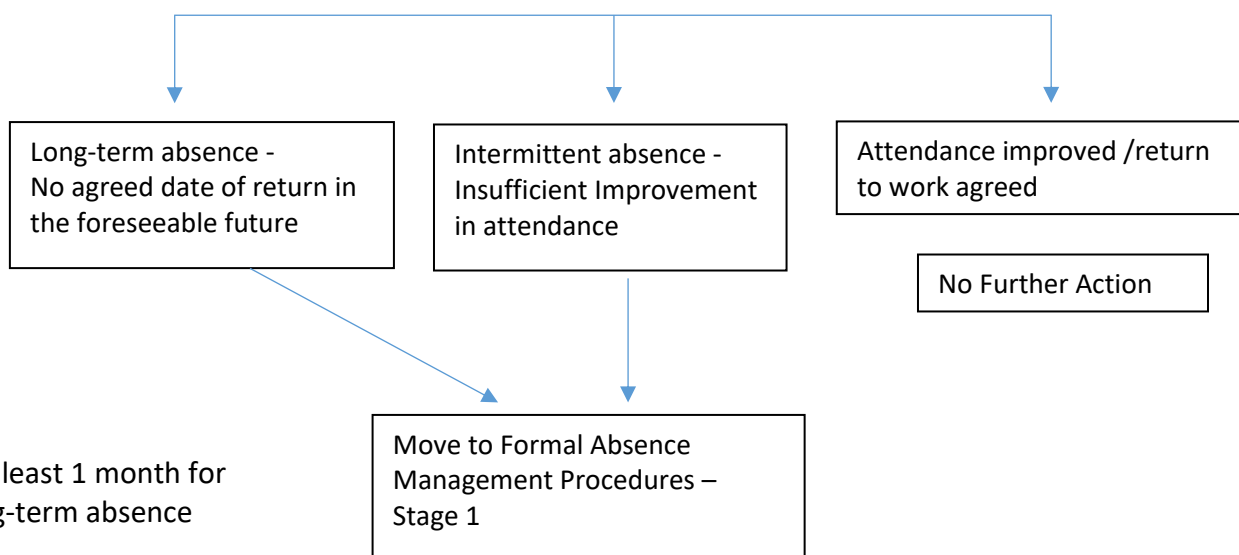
Long-term absence - No agreed date of return in the foreseeable future

Intermittent absence - Insufficient Improvement in attendance

Attendance improved /return to work agreed

No Further Action

Move to Formal Absence Management Procedures – Stage 1

least 1 month for g-term absence